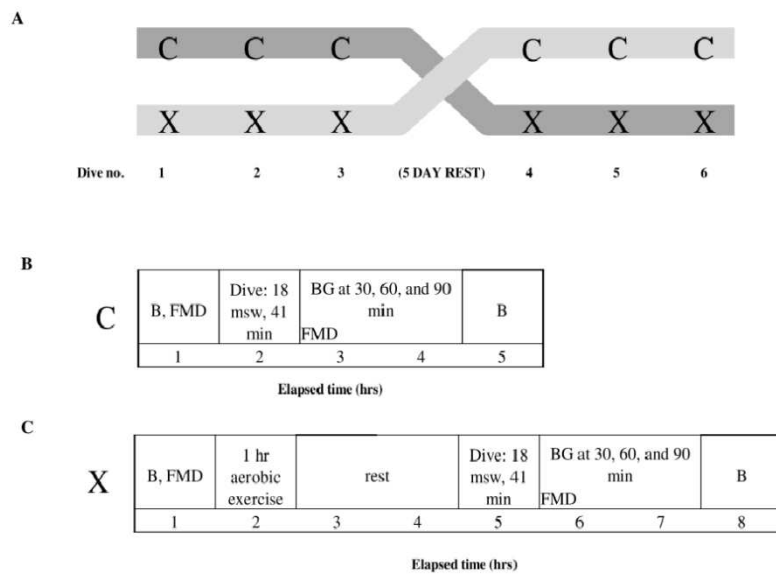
A

C C C C C C

X X X X X X

Dive no. 1 2 3 (5 DAY REST) 4 5 6

B

C

| B, FMD | Dive: 18 msw, 41 min | BG at 30, 60, and 90 min FMD | | B |
|---|---|---|---|---|
| 1 | 2 | 3 | 4 | 5 |

Elapsed time (hrs)

C

X

| B, FMD | 1 hr aerobic exercise | rest | | Dive: 18 msw, 41 min | BG at 30, 60, and 90 min FMD | | B |
|---|---|---|---|---|---|---|---|
| 1 | 2 | 3 | 4 | 5 | 6 | 7 | 8 |

Elapsed time (hrs)